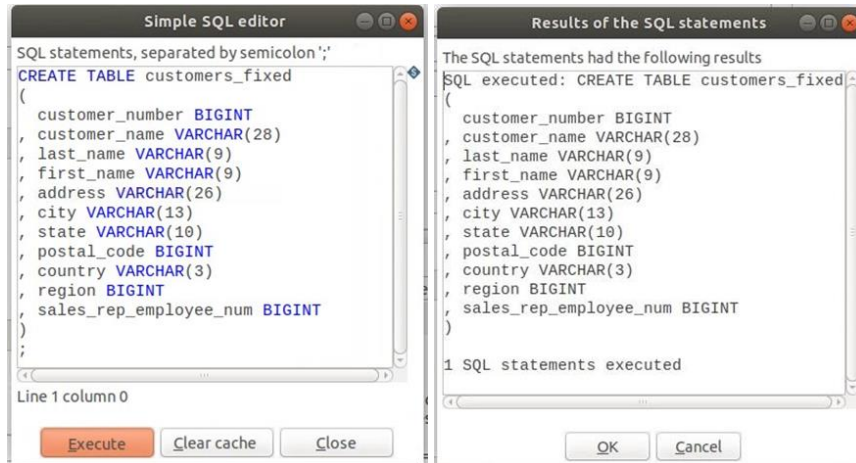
Simple SQL editor

SQL statements, separated by semicolon ';'

CREATE TABLE customers_fixed
(
customer_number BIGINT
, customer_name VARCHAR(28)
, last_name VARCHAR(9)
, first_name VARCHAR(9)
, address VARCHAR(26)
, city VARCHAR(13)
, state VARCHAR(10)
, postal_code BIGINT
, country VARCHAR(3)
, region BIGINT
, sales_rep_employee_num BIGINT
)
;

Line 1 column 0

Execute | Clear cache | Close

Results of the SQL statements

The SQL statements had the following results

SQL executed: CREATE TABLE customers_fixed
(
customer_number BIGINT
, customer_name VARCHAR(28)
, last_name VARCHAR(9)
, first_name VARCHAR(9)
, address VARCHAR(26)
, city VARCHAR(13)
, state VARCHAR(10)
, postal_code BIGINT
, country VARCHAR(3)
, region BIGINT
, sales_rep_employee_num BIGINT
)

1 SQL statements executed

OK | Cancel